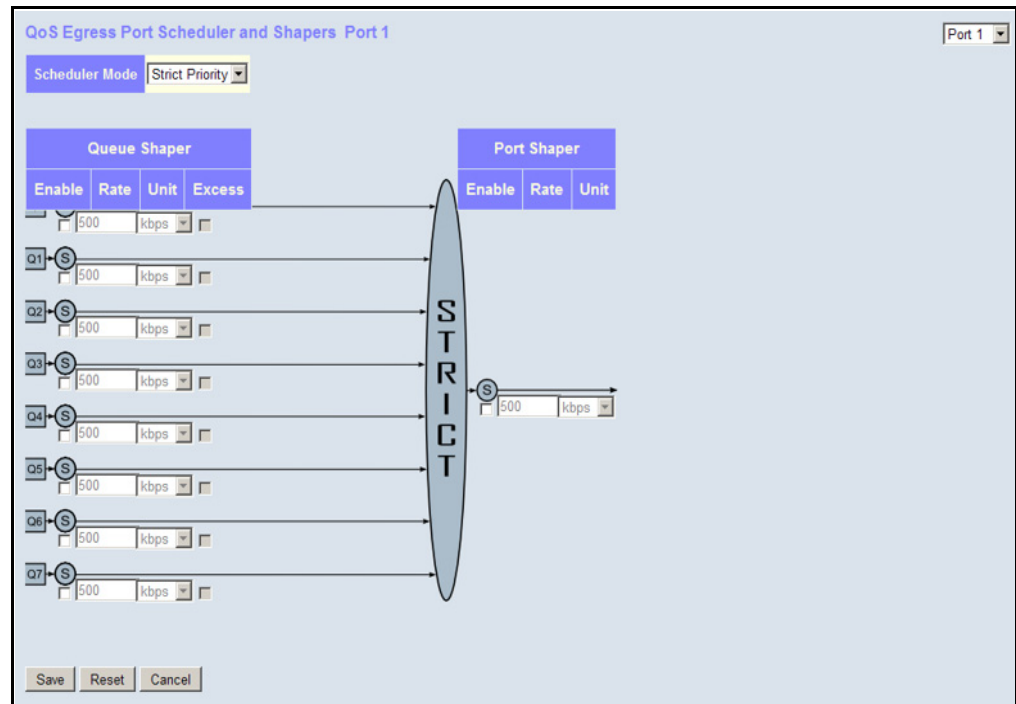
QoS Egress Port Scheduler and Shapers Port 1

Port 1

Scheduler Mode Strict Priority

| Queue Shaper | | | |
|---|---|---|---|
| Enable | Rate | Unit | Excess |

| Port Shaper | | |
|---|---|---|
| Enable | Rate | Unit |

S
500 kbps

Q1 S
500 kbps

Q2 S
500 kbps

Q3 S
500 kbps

Q4 S
500 kbps

Q5 S
500 kbps

Q6 S
500 kbps

Q7 S
500 kbps

STRICT

S
500 kbps

Save Reset Cancel